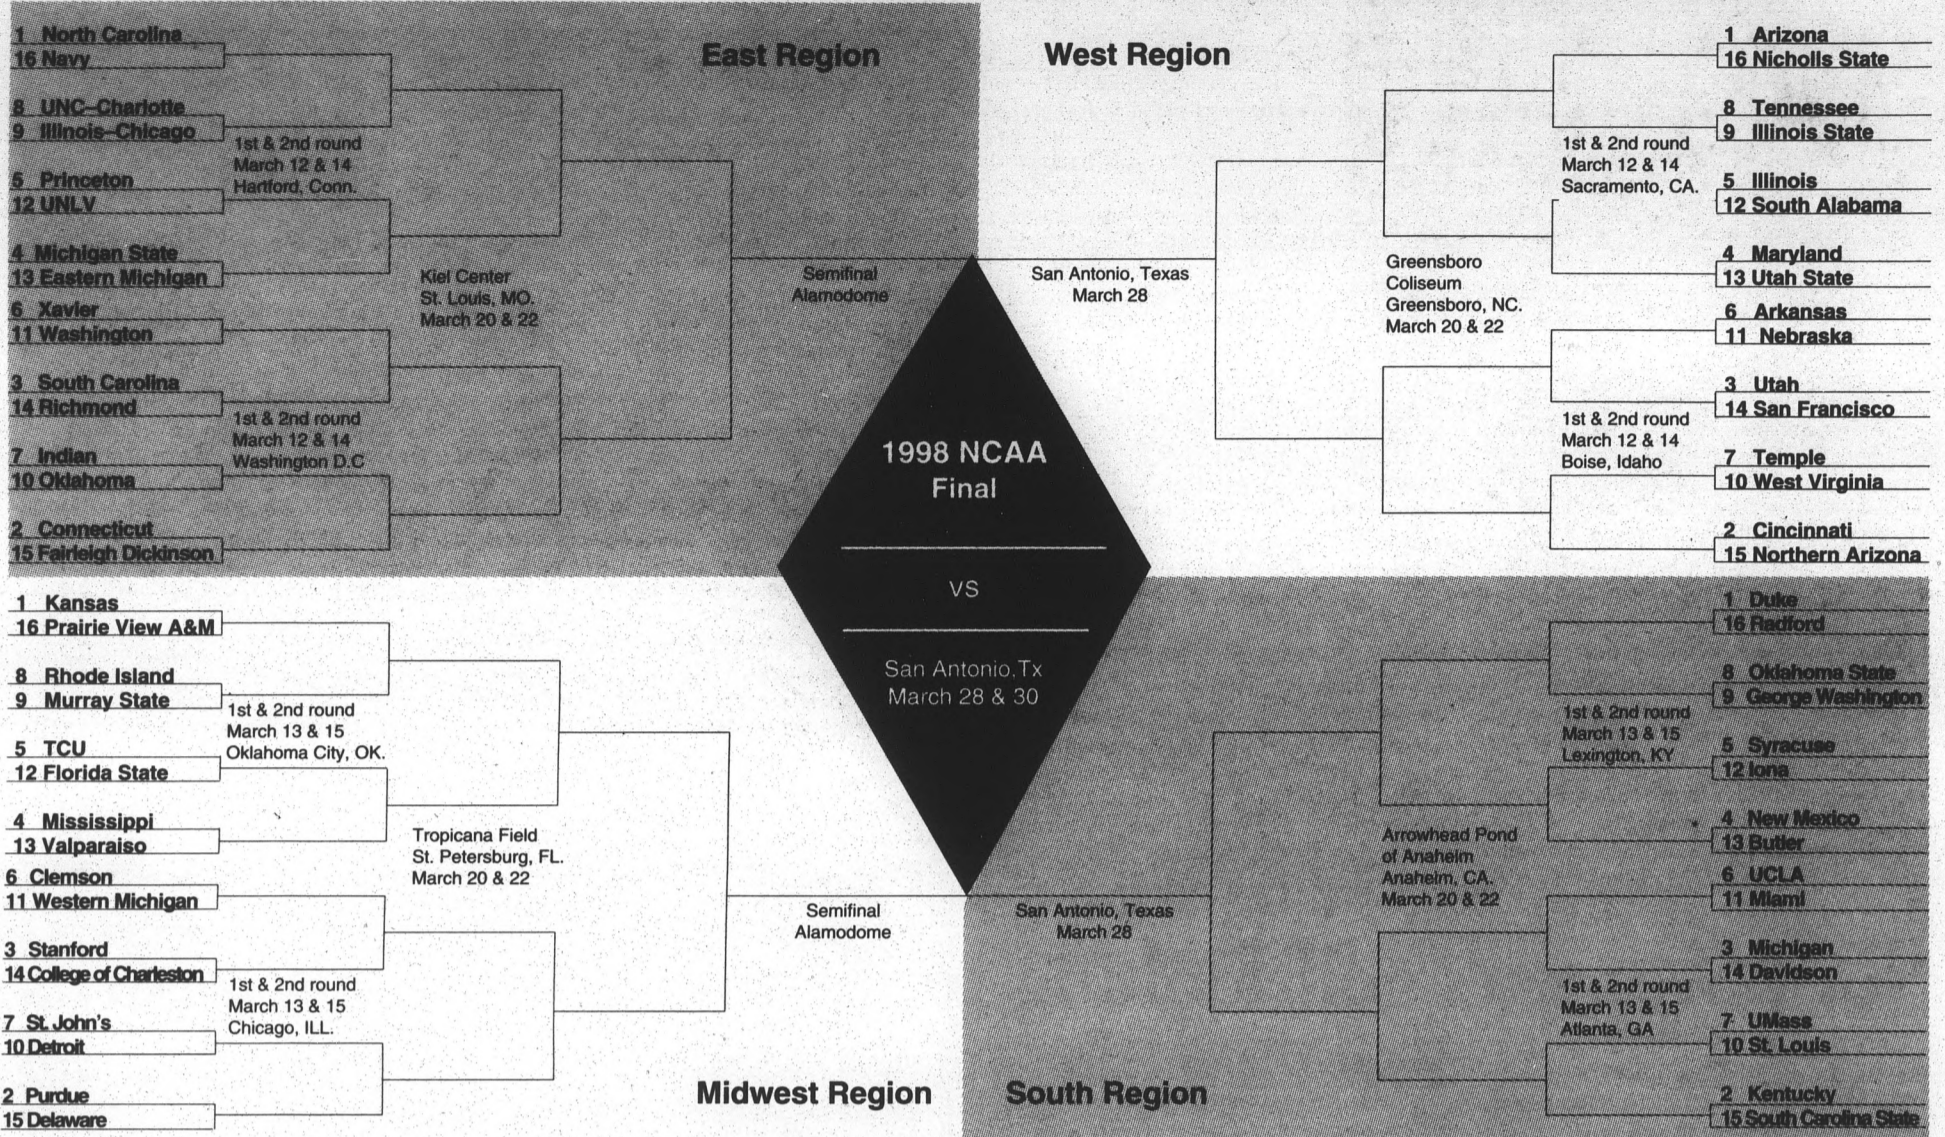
East Region

1 North Carolina
16 Navy
8 UNC-Charlotte
9 Illinois-Chicago
1st & 2nd round
March 12 & 14
Hartford, Conn.
5 Princeton
12 UNLV
4 Michigan State
13 Eastern Michigan
Kiel Center
St. Louis, MO.
March 20 & 22
6 Xavier
11 Washington
3 South Carolina
14 Richmond
1st & 2nd round
March 12 & 14
Washington D.C
7 Indian
10 Oklahoma
2 Connecticut
15 Fairleigh Dickinson

Semifinal
Alamodome

West Region

1 Arizona
16 Nicholls State
8 Tennessee
9 Illinois State
1st & 2nd round
March 12 & 14
Sacramento, CA.
5 Illinois
12 South Alabama
4 Maryland
13 Utah State
Greensboro
Coliseum
Greensboro, NC.
March 20 & 22
6 Arkansas
11 Nebraska
3 Utah
14 San Francisco
1st & 2nd round
March 12 & 14
Boise, Idaho
7 Temple
10 West Virginia
2 Cincinnati
15 Northern Arizona

San Antonio, Texas
March 28

1998 NCAA
Final

VS

San Antonio, Tx
March 28 & 30

1 Kansas
16 Prairie View A&M
8 Rhode Island
9 Murray State
1st & 2nd round
March 13 & 15
Oklahoma City, OK.
5 TCU
12 Florida State
4 Mississippi
13 Valparaiso
Tropicana Field
St. Petersburg, FL.
March 20 & 22
6 Clemson
11 Western Michigan
3 Stanford
14 College of Charleston
1st & 2nd round
March 13 & 15
Chicago, ILL.
7 St. John's
10 Detroit
2 Purdue
15 Delaware

Semifinal
Alamodome

Midwest Region

1 Duke
16 Radford
8 Oklahoma State
9 George Washington
1st & 2nd round
March 13 & 15
Lexington, KY
5 Syracuse
12 Iona
4 New Mexico
13 Butler
Arrowhead Pond
of Anaheim
Anaheim, CA.
March 20 & 22
6 UCLA
11 Miami
3 Michigan
14 Davidson
1st & 2nd round
March 13 & 15
Atlanta, GA
7 UMass
10 St. Louis
2 Kentucky
15 South Carolina State

San Antonio, Texas
March 28

South Region